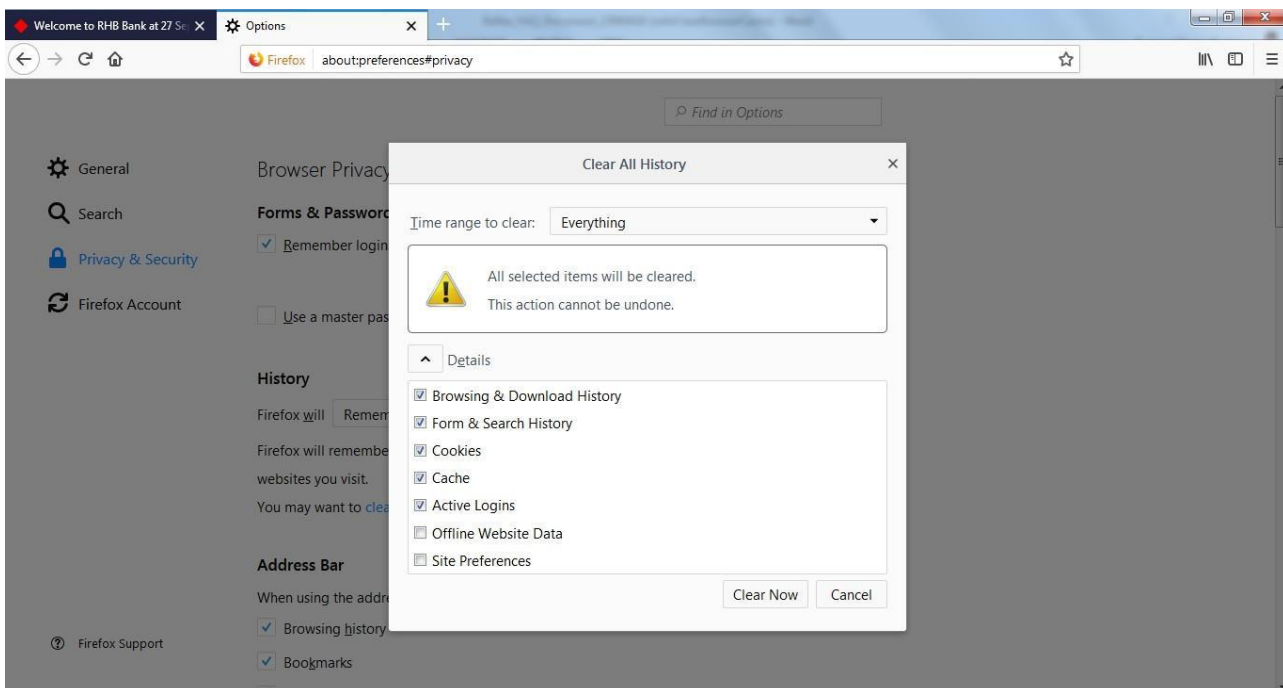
Welcome to RHB Bank at 27 Se
Options

Firefox about:preferences#privacy

Find in Options

General
Search
Privacy & Security
Firefox Account

Browser Privacy
Forms & Passwor
Remember login
Use a master pas

History
Firefox will Remem
Firefox will remembe websites you visit.
You may want to clea

Address Bar
When using the addr
Browsing history
Bookmarks

Firefox Support

Clear All History

Time range to clear: Everything

All selected items will be cleared.
This action cannot be undone.

Details

Browsing & Download History
Form & Search History
Cookies
Cache
Active Logins
Offline Website Data
Site Preferences

Clear Now
Cancel